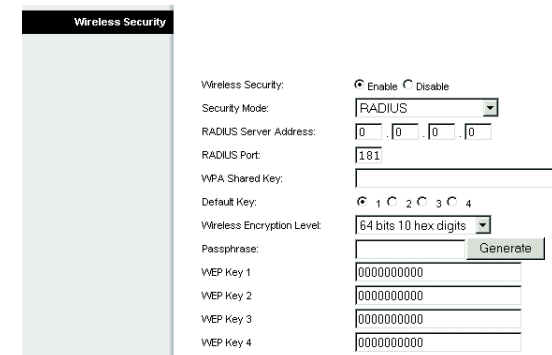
Wireless Security

Wireless Security: Enable Disable

Security Mode: RADIUS

RADIUS Server Address: 0 . 0 . 0 . 0

RADIUS Port: 181

WPA Shared Key:

Default Key: 1 2 3 4

Wireless Encryption Level: 64 bits 10 hex digits

Passphrase: Generate

WEP Key 1 0000000000

WEP Key 2 0000000000

WEP Key 3 0000000000

WEP Key 4 0000000000